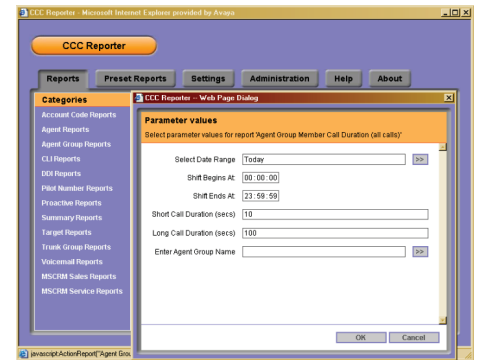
CCC Reporter - Microsoft Internet Explorer provided by Avaya

CCC Reporter

Reports
Preset Reports
Settings
Administration
Help
About

Categories
Account Code Reports
Agent Reports
Agent Group Reports
CLI Reports
DDI Reports
Pilot Number Reports
Proactive Reports
Summary Reports
Target Reports
Trunk Group Reports
Voicemail Reports
MSCRM Sales Reports
MSCRM Service Reports

CCC Reporter -- Web Page Dialog

Parameter values
Select parameter values for report 'Agent Group Member Call Duration (all calls)'

| | |
|---|---|
| Select Date Range | Today >> |
| Shift Begins At: | 00:00:00 |
| Shift Ends At: | 23:59:59 |
| Short Call Duration (secs) | 10 |
| Long Call Duration (secs) | 100 |
| Enter Agent Group Name | >> |

OK
Cancel

javascript:ActionReport("Agent Grou